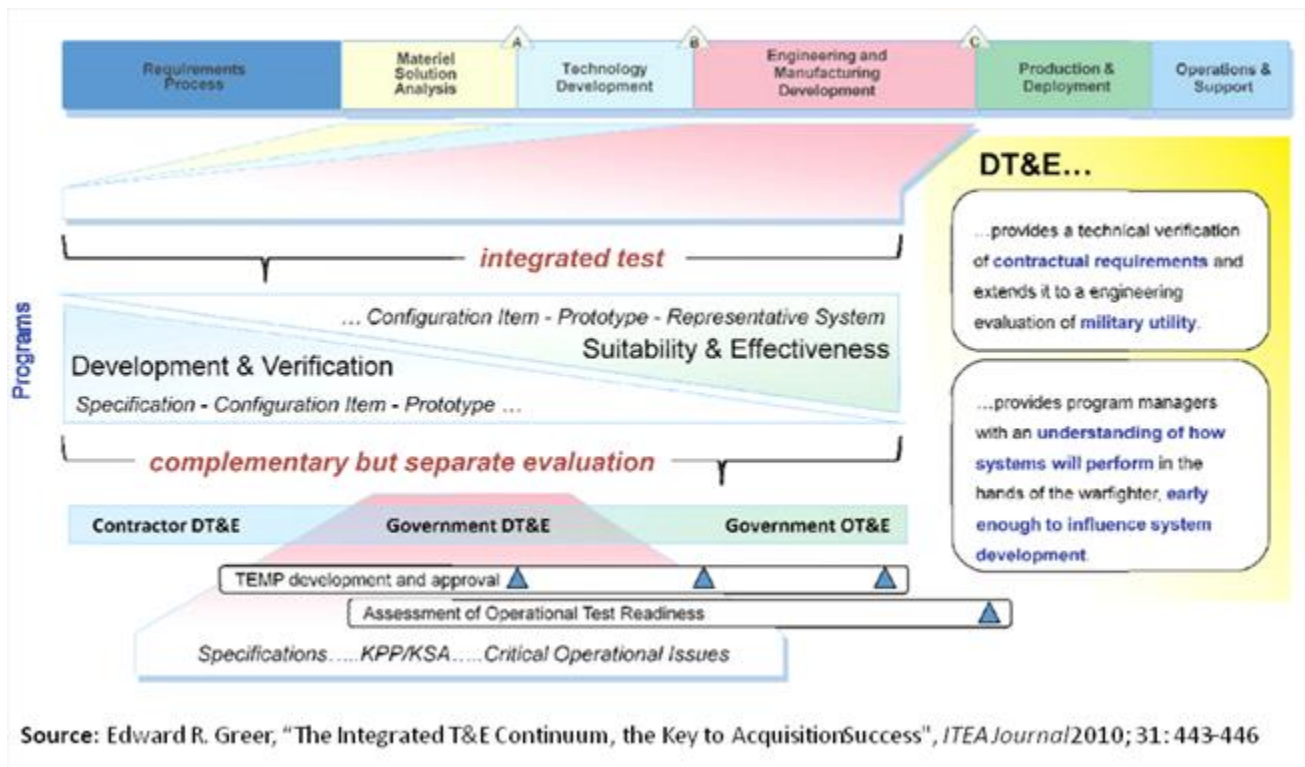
Requirements Process

Materiel Solution Analysis

A

Technology Development

B

Engineering and Manufacturing Development

C

Production & Deployment

Operations & Support

DT&E…

…provides a technical verification of contractual requirements and extends it to a engineering evaluation of military utility.

…provides program managers with an understanding of how systems will perform in the hands of the warfighter, early enough to influence system development.

integrated test

Programs

… Configuration Item - Prototype - Representative System

Suitability & Effectiveness

Development & Verification

Specification - Configuration Item - Prototype …

complementary but separate evaluation

Contractor DT&E

Government DT&E

Government OT&E

TEMP development and approval

Assessment of Operational Test Readiness

Specifications…..KPP/KSA…..Critical Operational Issues

Source: Edward R. Greer, "The Integrated T&E Continuum, the Key to AcquisitionSuccess", ITEA Journal 2010; 31: 443-446